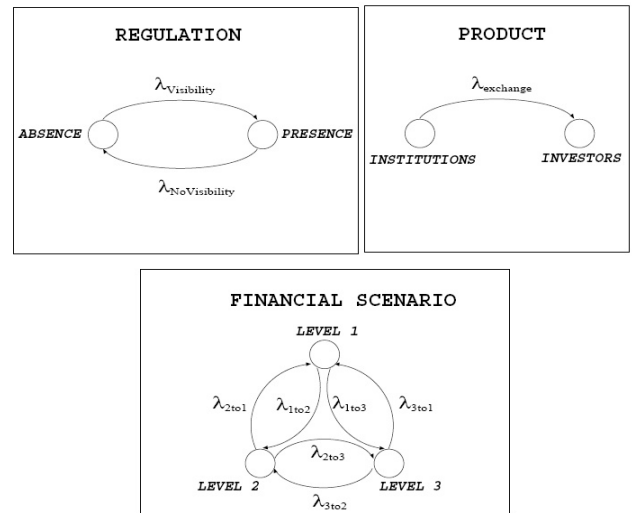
REGULATION

$\lambda_{Visibility}$

ABSENCE

PRESENCE

$\lambda_{NoVisibility}$

PRODUCT

$\lambda_{exchange}$

INSTITUTIONS

INVESTORS

FINANCIAL SCENARIO

LEVEL 1

$\lambda_{2to1}$

$\lambda_{1to2}$

$\lambda_{1to3}$

$\lambda_{3to1}$

$\lambda_{2to3}$

LEVEL 2

LEVEL 3

$\lambda_{3to2}$